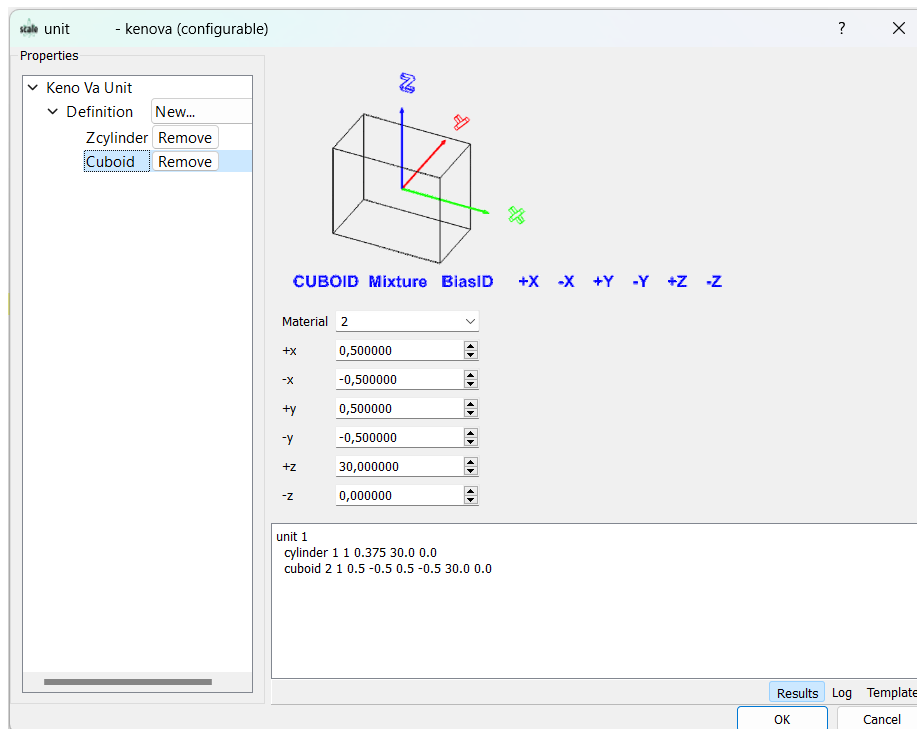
scale unit - kenova (configurable)
?
Properties
Keno Va Unit
Definition New...
Zcylinder Remove
Cuboid Remove
Z
Y
X
CUBOID Mixture BiasID +X -X +Y -Y +Z -Z
Material 2
+x 0,500000
-x -0,500000
+y 0,500000
-y -0,500000
+z 30,000000
-z 0,000000
unit 1
cylinder 1 1 0.375 30.0 0.0
cuboid 2 1 0.5 -0.5 0.5 -0.5 30.0 0.0
Results Log Template
OK Cancel